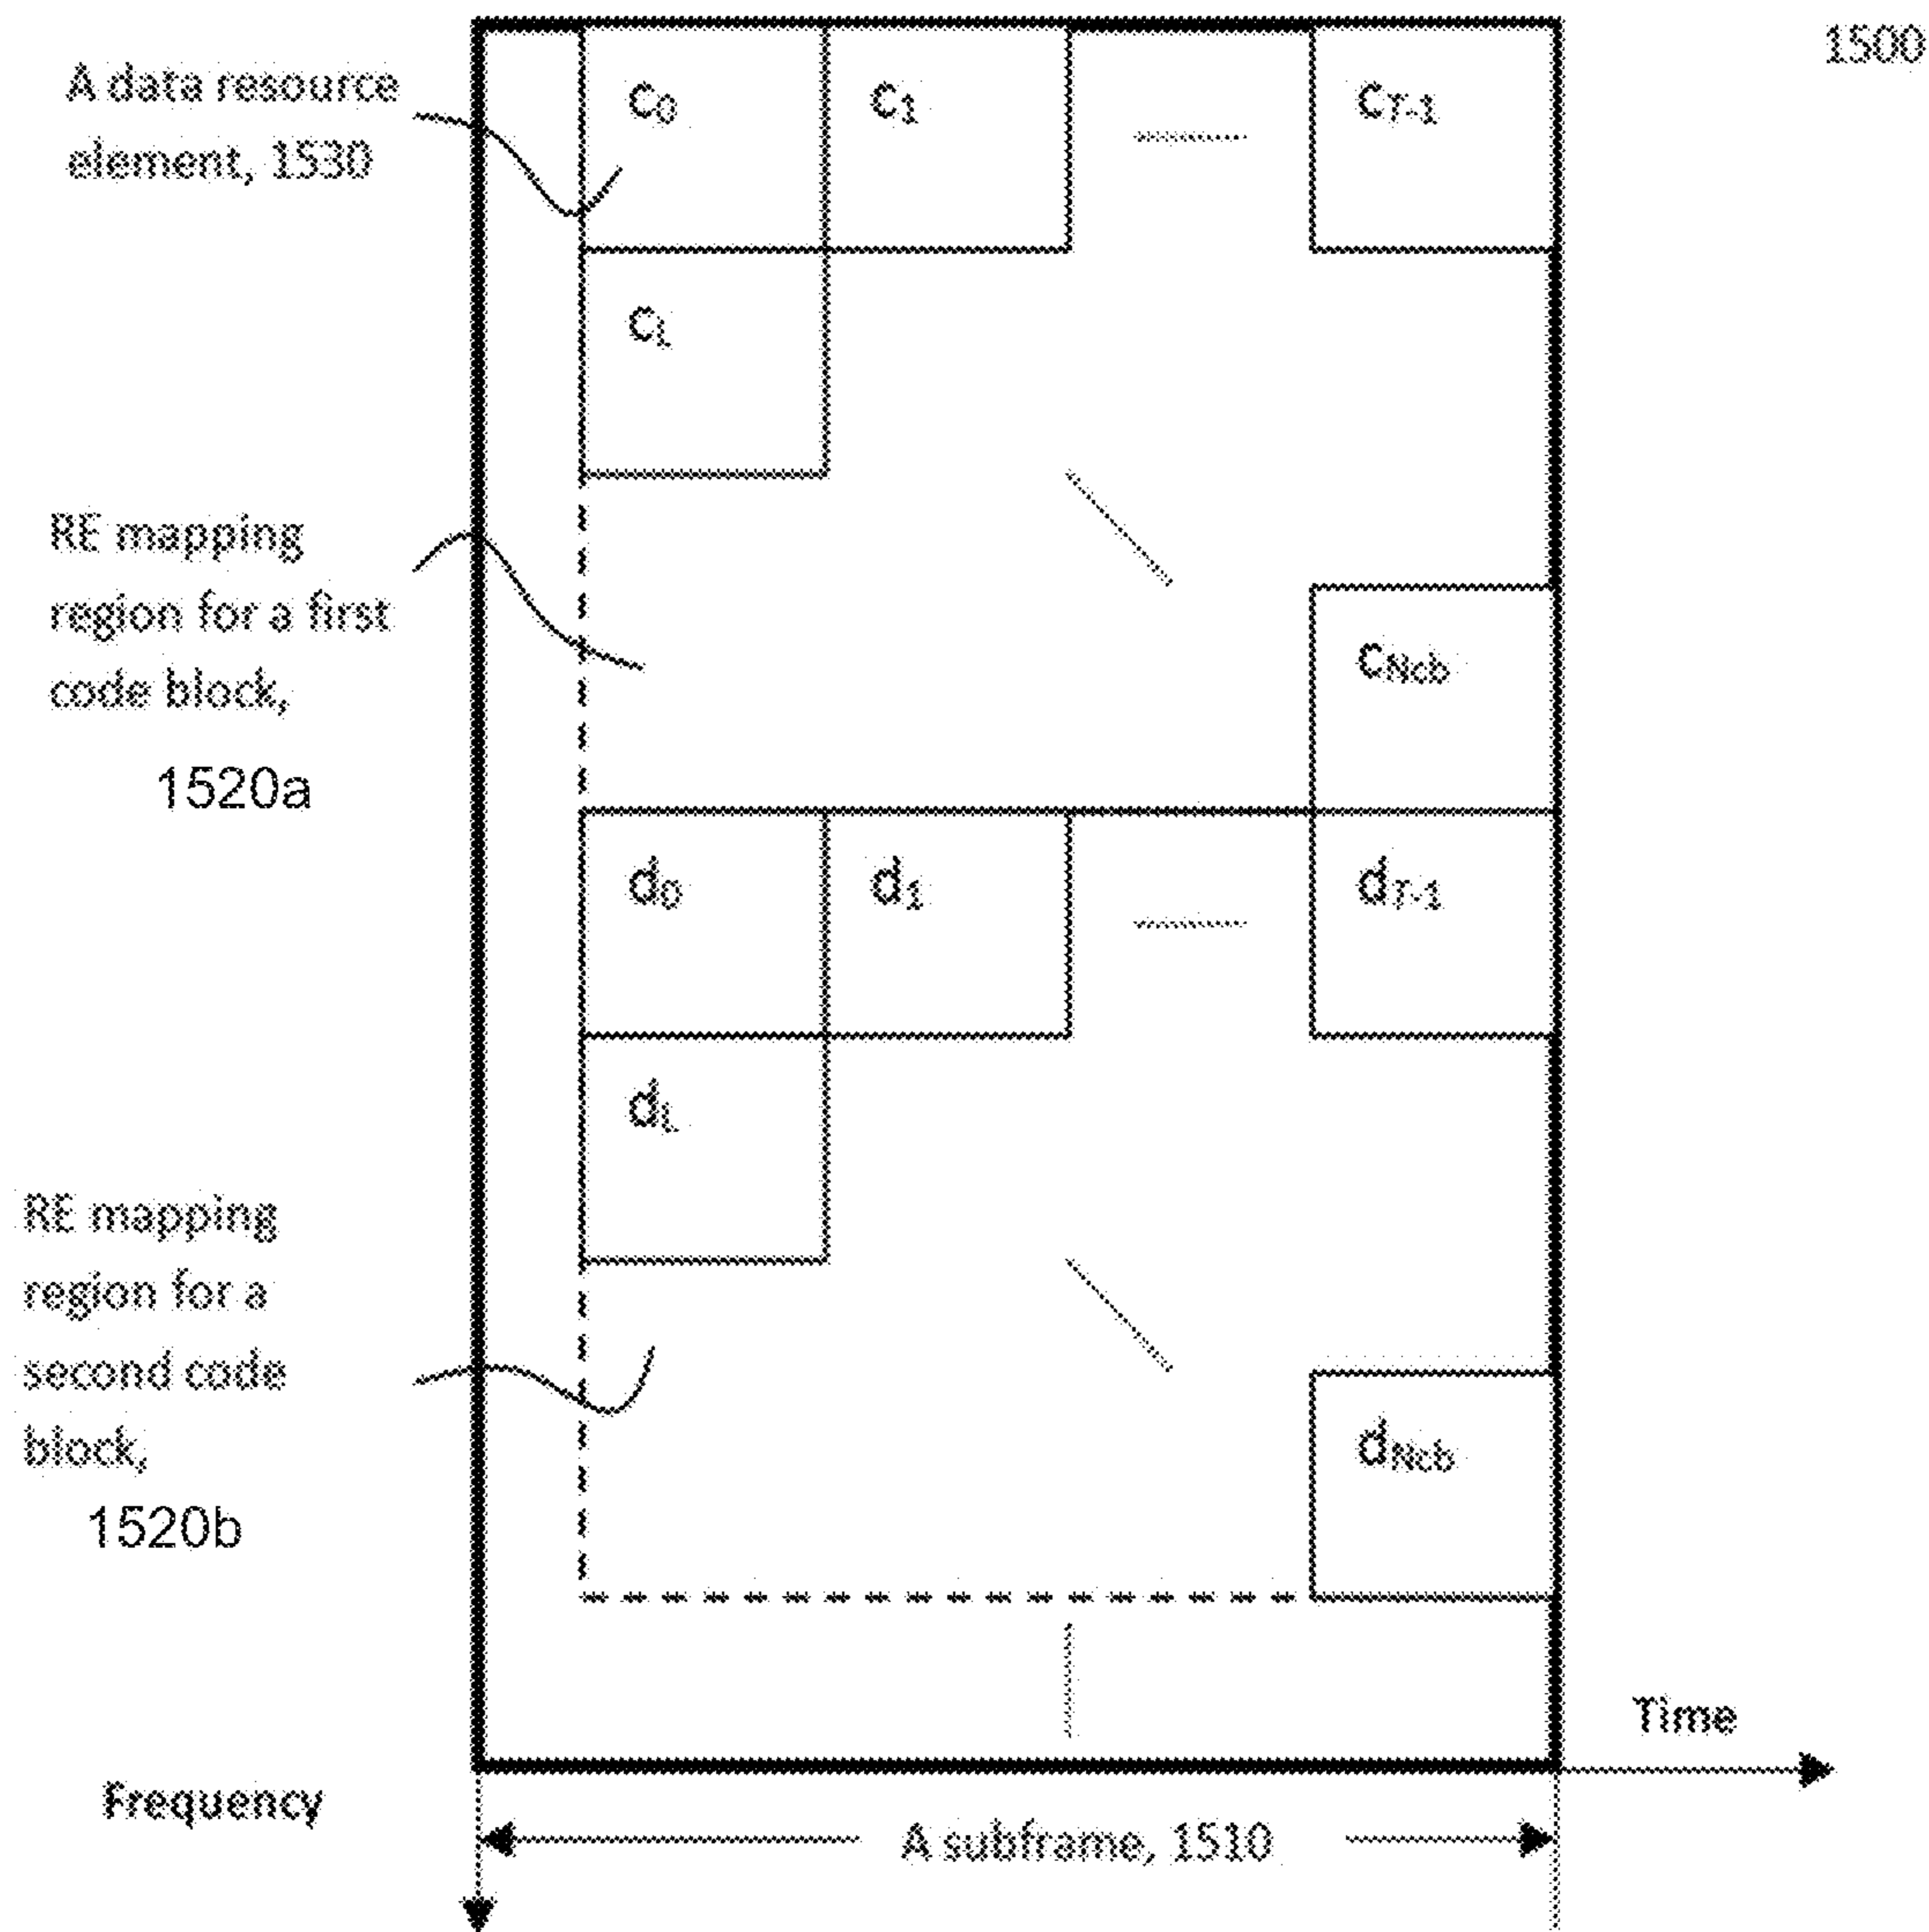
1500

A data resource element, 1530

$c_0$

$c_1$

$c_{T-1}$

$c_L$

RE mapping region for a first code block,

1520a

$c_{Ncb}$

$d_0$

$d_1$

$d_{T-1}$

$d_L$

RE mapping region for a second code block,

1520b

$d_{Ncb}$

Time

Frequency

A subframe, 1510